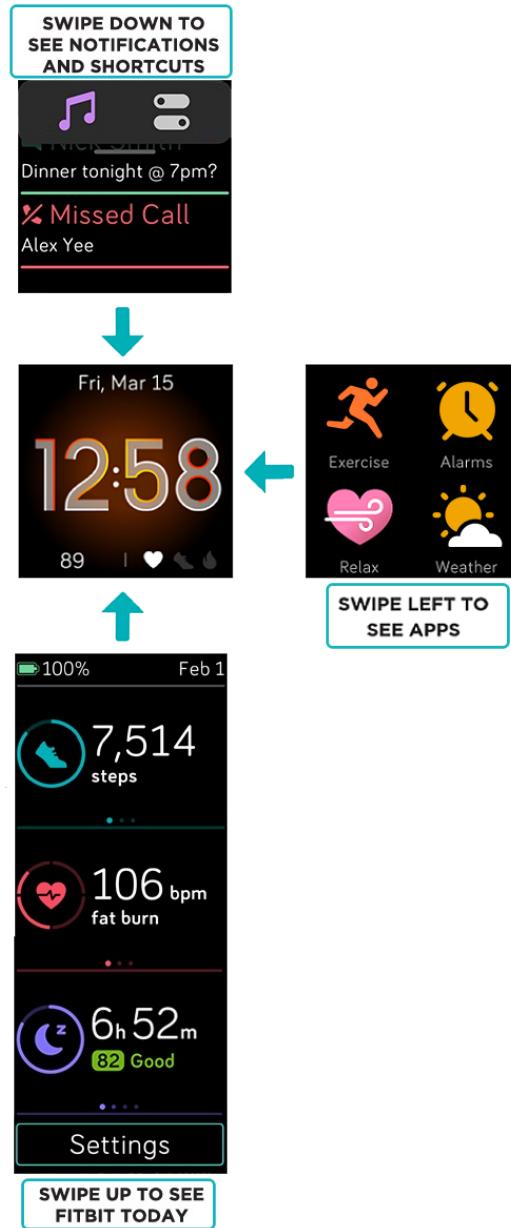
SWIPE DOWN TO SEE NOTIFICATIONS AND SHORTCUTS

Nick Smith
Dinner tonight @ 7pm?

Missed Call
Alex Yee

Fri, Mar 15

12:58

89

Exercise
Alarms
Relax
Weather

SWIPE LEFT TO SEE APPS

100%
Feb 1

7,514
steps

106 bpm
fat burn

6h 52m
82 Good

Settings

SWIPE UP TO SEE FITBIT TODAY